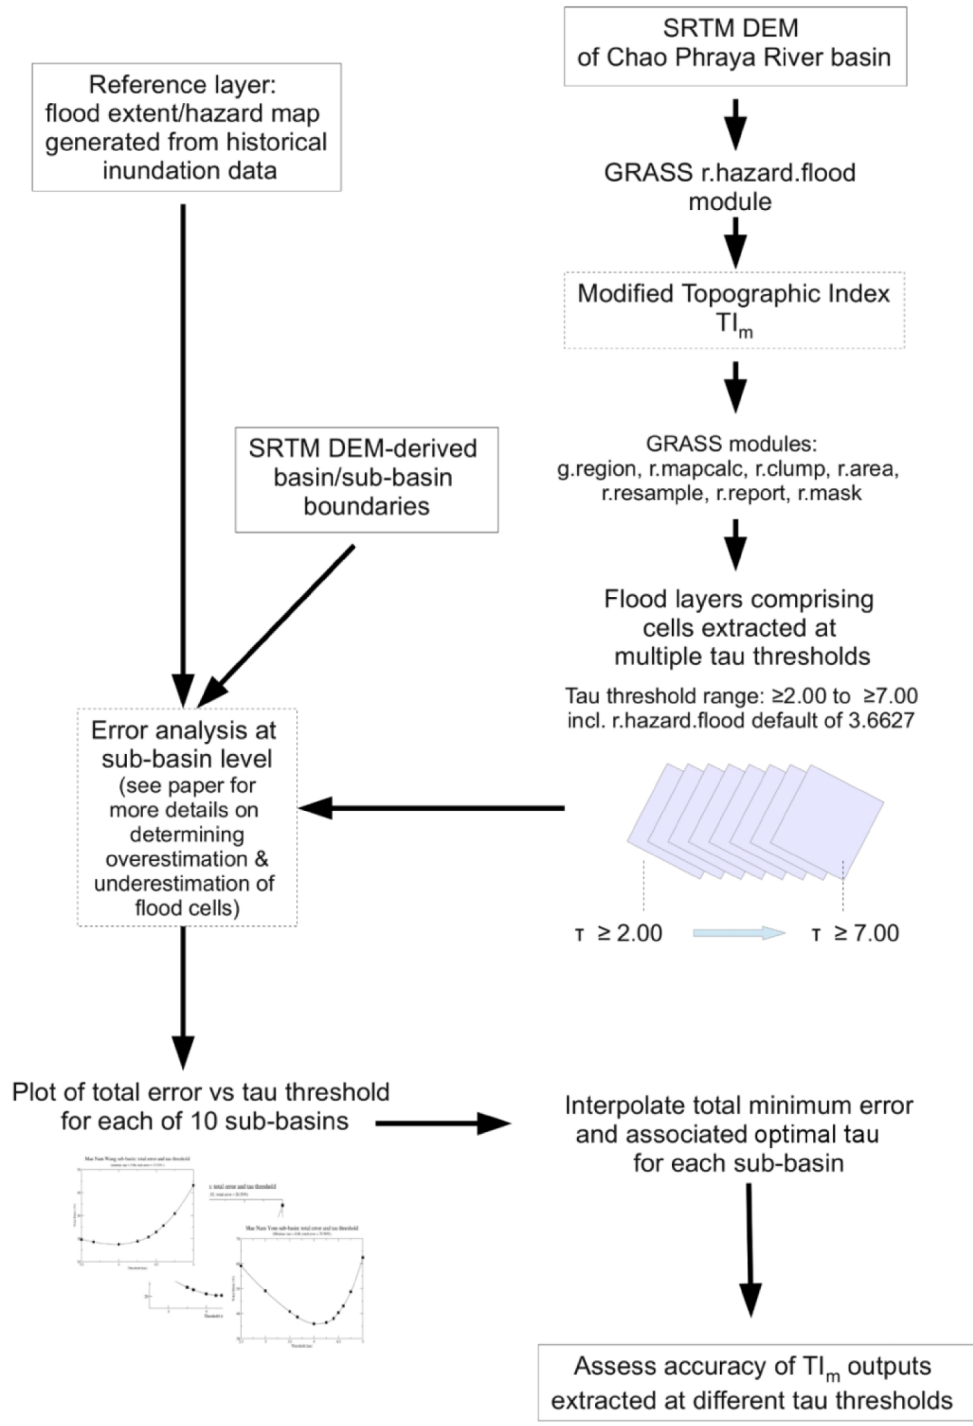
Reference layer:
flood extent/hazard map generated from historical inundation data

SRTM DEM
of Chao Phraya River basin

GRASS r.hazard.flood module

Modified Topographic Index
$TI_m$

GRASS modules:
g.region, r.mapcalc, r.clump, r.area, r.resample, r.report, r.mask

SRTM DEM-derived basin/sub-basin boundaries

Flood layers comprising cells extracted at multiple tau thresholds

Tau threshold range: ≥2.00 to ≥7.00
incl. r.hazard.flood default of 3.6627

Error analysis at sub-basin level
(see paper for more details on determining overestimation & underestimation of flood cells)

τ ≥ 2.00

τ ≥ 7.00

Plot of total error vs tau threshold for each of 10 sub-basins

Interpolate total minimum error and associated optimal tau for each sub-basin

Mae Nam Wang sub-basin: total error and tau threshold

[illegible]

Mae Nam Yom sub-basin: total error and tau threshold

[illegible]

Assess accuracy of $TI_m$ outputs extracted at different tau thresholds